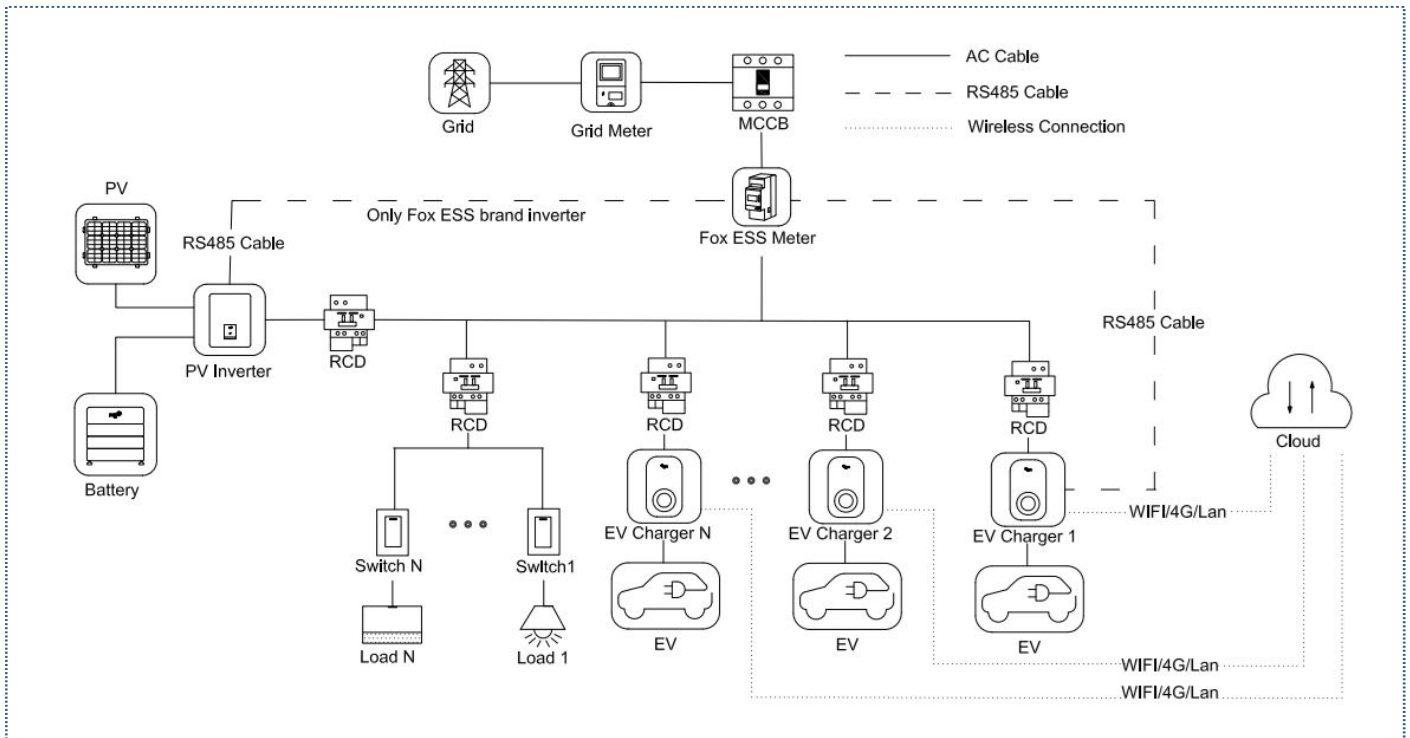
Grid
Grid Meter
MCCB
AC Cable
RS485 Cable
Wireless Connection

PV
RS485 Cable
Only Fox ESS brand inverter
Fox ESS Meter
RS485 Cable

PV Inverter
RCD
Battery

RCD
RCD
RCD
RCD
Cloud

Switch N
Switch1
Load N
Load 1

EV Charger N
EV Charger 2
EV Charger 1
WIFI/4G/Lan
EV
EV
EV
WIFI/4G/Lan
WIFI/4G/Lan